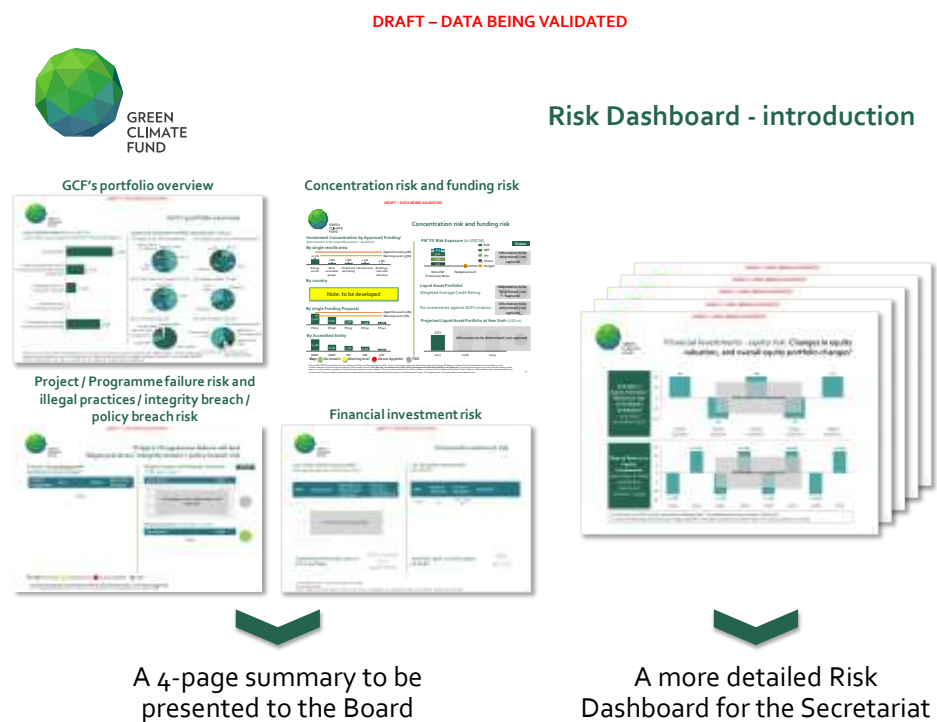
DRAFT – DATA BEING VALIDATED

GREEN CLIMATE FUND

Risk Dashboard - introduction

GCF's portfolio overview

Concentration risk and funding risk

DRAFT – DATA BEING VALIDATED

Concentration risk and funding risk

Investment Concentration by Approved Funding

By single result area

By country

Note: to be developed

By single Funding Proposal

By Accredited Entity

PSF FX Risk Exposure

Liquid Asset Portfolio

Weighted Average Credit Rating

No investments against GCF's mission

Projected Liquid Asset Portfolio at Year End

Information to be determined / not captured

Project / Programme failure risk and illegal practices / integrity breach / policy breach risk

Financial investment risk

A 4-page summary to be presented to the Board

A more detailed Risk Dashboard for the Secretariat